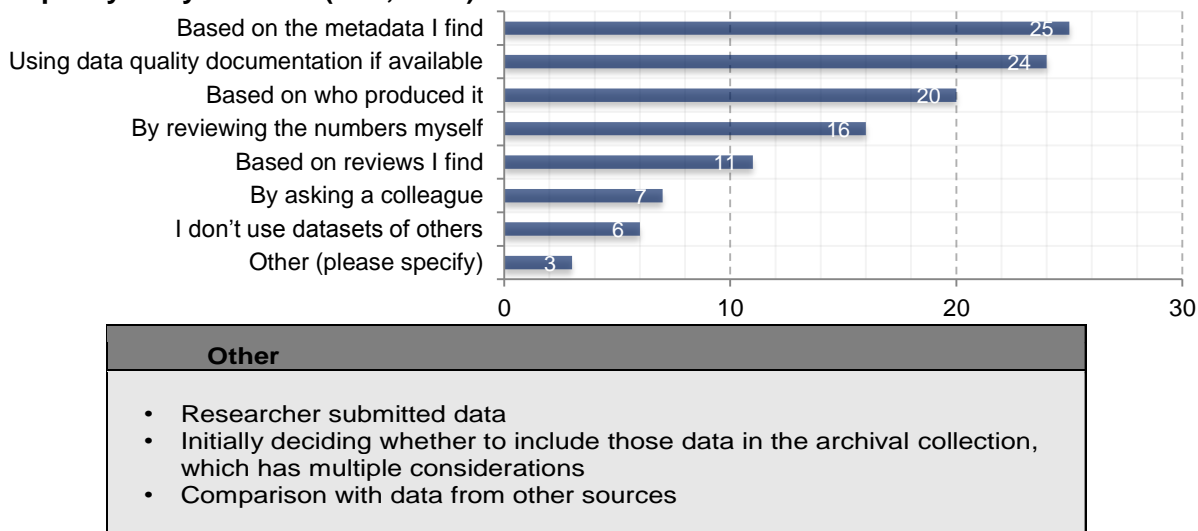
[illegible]

Based on the metadata I find 25
Using data quality documentation if available 24
Based on who produced it 20
By reviewing the numbers myself 16
Based on reviews I find 11
By asking a colleague 7
I don't use datasets of others 6
Other (please specify) 3

0 10 20 30

Other

- Researcher submitted data
- Initially deciding whether to include those data in the archival collection, which has multiple considerations
- Comparison with data from other sources